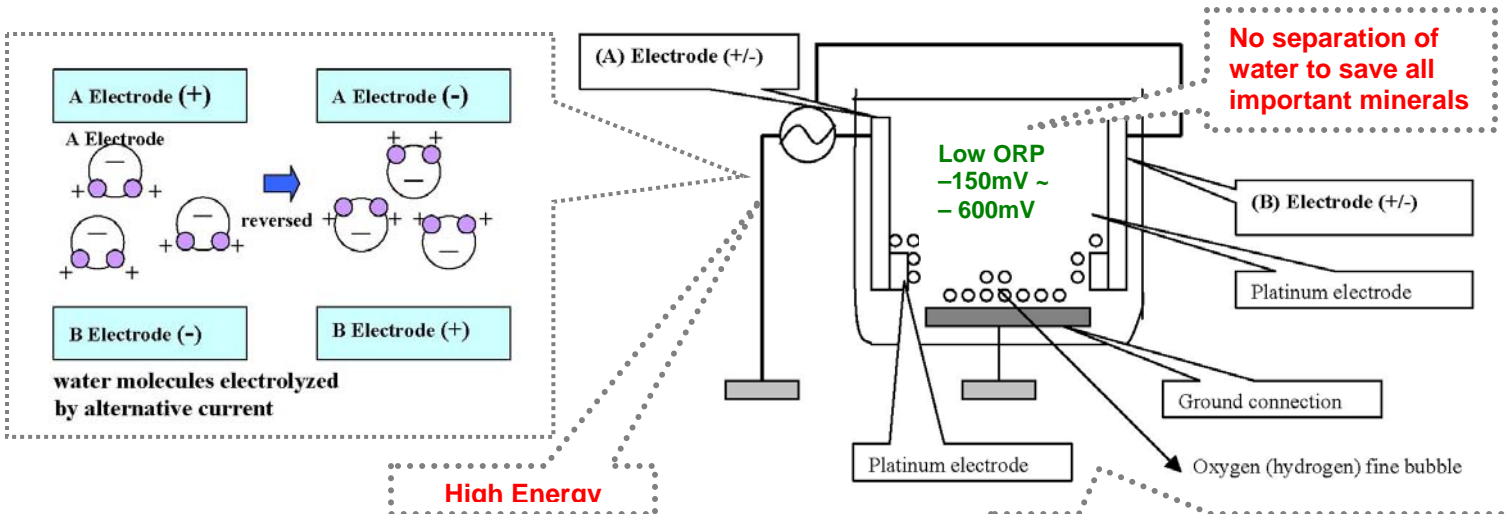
A Electrode (+)

A Electrode (-)

A Electrode

reversed

B Electrode (-)

B Electrode (+)

water molecules electrolyzed by alternative current

(A) Electrode (+/-)

No separation of water to save all important minerals

Low ORP –150mV ~ – 600mV

(B) Electrode (+/-)

Platinum electrode

Ground connection

Platinum electrode

Oxygen (hydrogen) fine bubble

High Energy